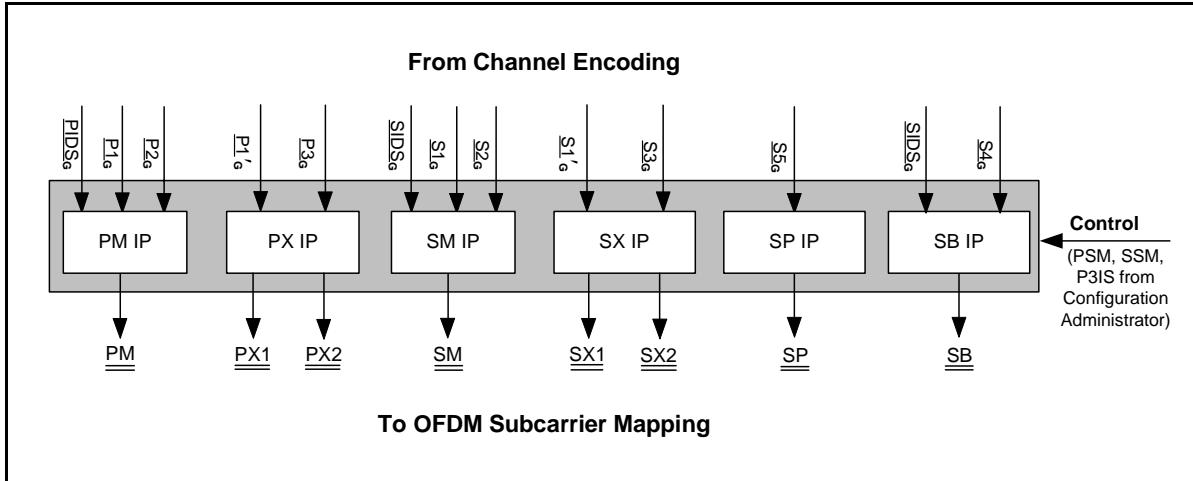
From Channel Encoding

$\underline{PIDS}_G$ $\underline{P1}_G$ $\underline{P2}_G$ $\underline{P1'}_G$ $\underline{P3}_G$ $\underline{SIDS}_G$ $\underline{S1}_G$ $\underline{S2}_G$ $\underline{S1'}_G$ $\underline{S3}_G$ $\underline{S5}_G$ $\underline{SIDS}_G$ $\underline{S4}_G$

PM IP

PX IP

SM IP

SX IP

SP IP

SB IP

Control
(PSM, SSM, P3IS from Configuration Administrator)

PM PX1 PX2 SM SX1 SX2 SP SB

To OFDM Subcarrier Mapping